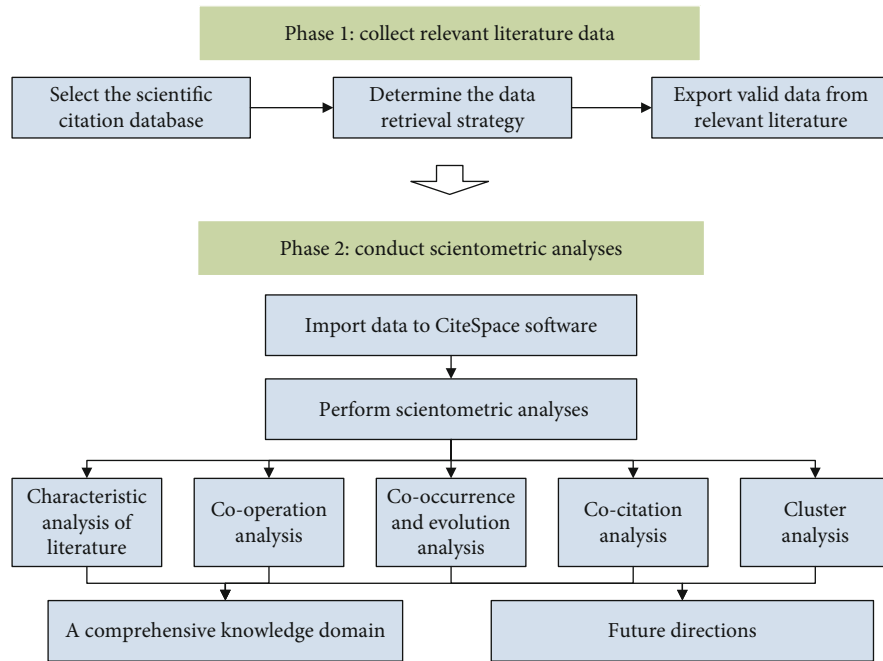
Phase 1: collect relevant literature data

Select the scientific citation database

Determine the data retrieval strategy

Export valid data from relevant literature

Phase 2: conduct scientometric analyses

Import data to CiteSpace software

Perform scientometric analyses

Characteristic analysis of literature

Co-operation analysis

Co-occurrence and evolution analysis

Co-citation analysis

Cluster analysis

A comprehensive knowledge domain

Future directions